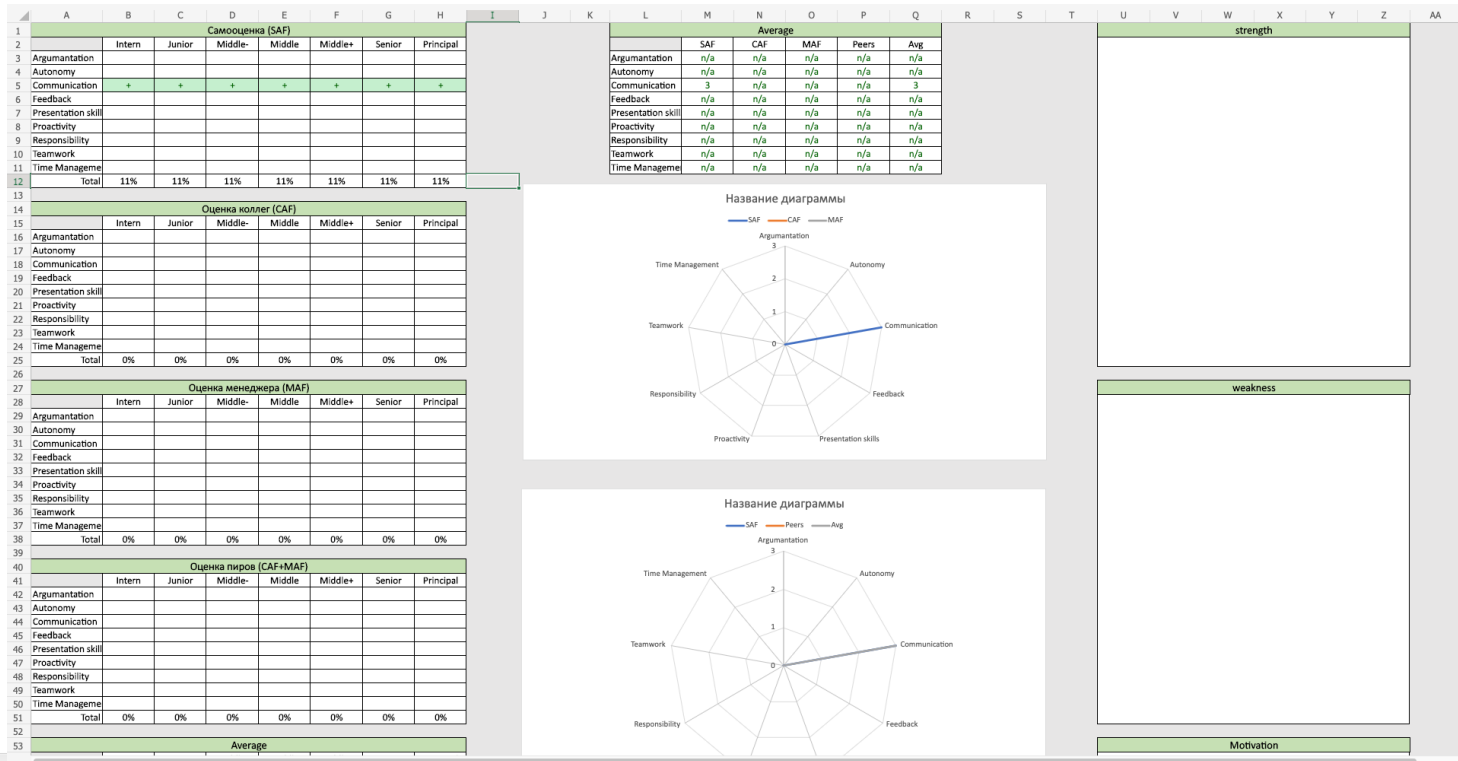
A B C D E F G H I J K L M N O P Q R S T U V W X Y Z AA

1 Самооценка (SAF)
2 Intern Junior Middle- Middle Middle+ Senior Principal
3 Argumantation
4 Autonomy
5 Communication + + + + + + +
6 Feedback
7 Presentation skill
8 Proactivity
9 Responsibility
10 Teamwork
11 Time Manageme
12 Total 11% 11% 11% 11% 11% 11% 11%
13
14 Оценка коллег (CAF)
15 Intern Junior Middle- Middle Middle+ Senior Principal
16 Argumantation
17 Autonomy
18 Communication
19 Feedback
20 Presentation skill
21 Proactivity
22 Responsibility
23 Teamwork
24 Time Manageme
25 Total 0% 0% 0% 0% 0% 0% 0%
26
27 Оценка менеджера (MAF)
28 Intern Junior Middle- Middle Middle+ Senior Principal
29 Argumantation
30 Autonomy
31 Communication
32 Feedback
33 Presentation skill
34 Proactivity
35 Responsibility
36 Teamwork
37 Time Manageme
38 Total 0% 0% 0% 0% 0% 0% 0%
39
40 Оценка пиров (CAF+MAF)
41 Intern Junior Middle- Middle Middle+ Senior Principal
42 Argumantation
43 Autonomy
44 Communication
45 Feedback
46 Presentation skill
47 Proactivity
48 Responsibility
49 Teamwork
50 Time Manageme
51 Total 0% 0% 0% 0% 0% 0% 0%
52
53 Average

| Average | | | | | |
|---|---|---|---|---|---|
| | SAF | CAF | MAF | Peers | Avg |
| Argumantation | n/a | n/a | n/a | n/a | n/a |
| Autonomy | n/a | n/a | n/a | n/a | n/a |
| Communication | 3 | n/a | n/a | n/a | 3 |
| Feedback | n/a | n/a | n/a | n/a | n/a |
| Presentation skill | n/a | n/a | n/a | n/a | n/a |
| Proactivity | n/a | n/a | n/a | n/a | n/a |
| Responsibility | n/a | n/a | n/a | n/a | n/a |
| Teamwork | n/a | n/a | n/a | n/a | n/a |
| Time Manageme | n/a | n/a | n/a | n/a | n/a |

Название диаграммы
SAF CAF MAF
Argumantation
3
2
1
0
Autonomy
Communication
Feedback
Presentation skills
Proactivity
Responsibility
Teamwork
Time Management

Название диаграммы
SAF Peers Avg
Argumantation
3
2
1
0
Autonomy
Communication
Feedback
Responsibility
Teamwork
Time Management

strength

weakness

Motivation